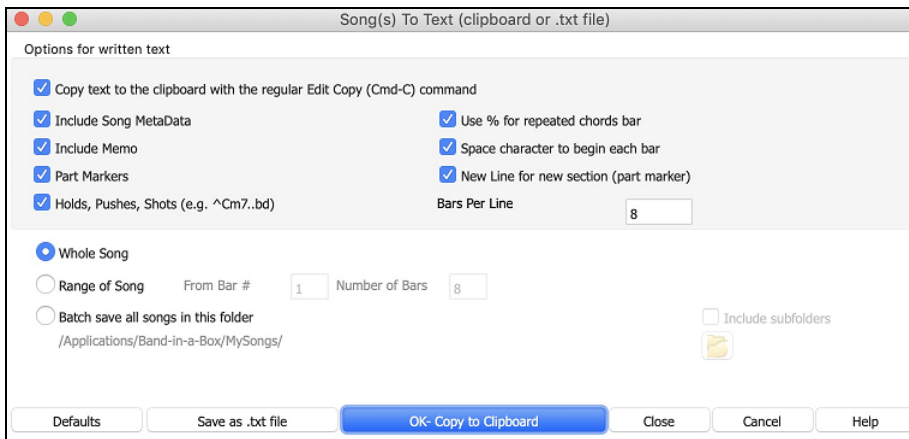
Song(s) To Text (clipboard or .txt file)

Options for written text

Copy text to the clipboard with the regular Edit Copy (Cmd-C) command

Include Song MetaData

Use % for repeated chords bar

Include Memo

Space character to begin each bar

Part Markers

New Line for new section (part marker)

Holds, Pushes, Shots (e.g. ^Cm7..bd)

Bars Per Line 8

Whole Song

Range of Song From Bar # 1 Number of Bars 8

Batch save all songs in this folder

Include subfolders

/Applications/Band-in-a-Box/MySongs/

Defaults | Save as .txt file | OK- Copy to Clipboard | Close | Cancel | Help